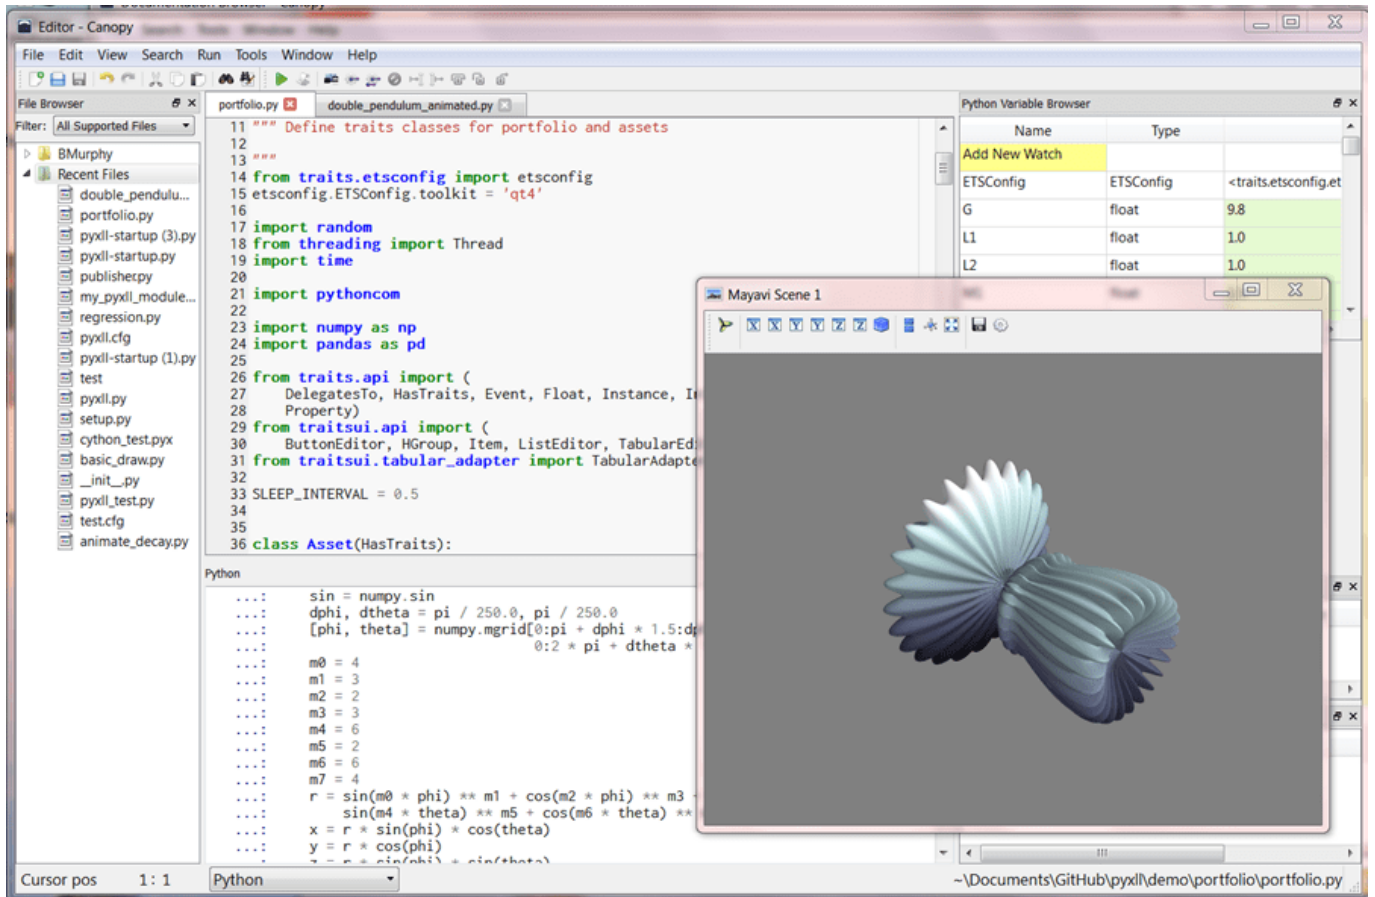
Editor - Canopy

File Edit View Search Run Tools Window Help

File Browser

Filter: All Supported Files

BMurphy
Recent Files
double_pendulu...
portfolio.py
pyxll-startup (3).py
pyxll-startup.py
publisher.py
my_pyxll_module...
regression.py
pyxll.cfg
pyxll-startup (1).py
test
pyxll.py
setup.py
cython_test.pyx
basic_draw.py
__init__.py
pyxll_test.py
test.cfg
animate_decay.py

portfolio.py double_pendulum_animated.py

11 """ Define traits classes for portfolio and assets
12
13 """
14 from traits.etsconfig import etsconfig
15 etsconfig.ETSConfig.toolkit = 'qt4'
16
17 import random
18 from threading import Thread
19 import time
20
21 import pythoncom
22
23 import numpy as np
24 import pandas as pd
25
26 from traits.api import (
27     DelegatesTo, HasTraits, Event, Float, Instance, I
28     Property)
29 from traitsui.api import (
30     ButtonEditor, HGroup, Item, ListEditor, TabularEd
31 from traitsui.tabular_adapter import TabularAdapte
32
33 SLEEP_INTERVAL = 0.5
34
35
36 class Asset(HasTraits):

Python

...:     sin = numpy.sin
...:     dphi, dtheta = pi / 250.0, pi / 250.0
...:     [phi, theta] = numpy.mgrid[0:pi + dphi * 1.5:d
...:                                0:2 * pi + dtheta *
...:
...:     m0 = 4
...:     m1 = 3
...:     m2 = 2
...:     m3 = 3
...:     m4 = 6
...:     m5 = 2
...:     m6 = 6
...:     m7 = 4
...:     r = sin(m0 * phi) ** m1 + cos(m2 * phi) ** m3
...:         sin(m4 * theta) ** m5 + cos(m6 * theta) **
...:     x = r * sin(phi) * cos(theta)
...:     y = r * cos(phi)

Python Variable Browser

| Name | Type | |
|---|---|---|
| Add New Watch | | |
| ETSConfig | ETSConfig | <traits.etsconfig.et |
| G | float | 9.8 |
| L1 | float | 1.0 |
| L2 | float | 1.0 |

Mayavi Scene 1

Cursor pos 1 : 1
Python
~\Documents\GitHub\pyxll\demo\portfolio\portfolio.py